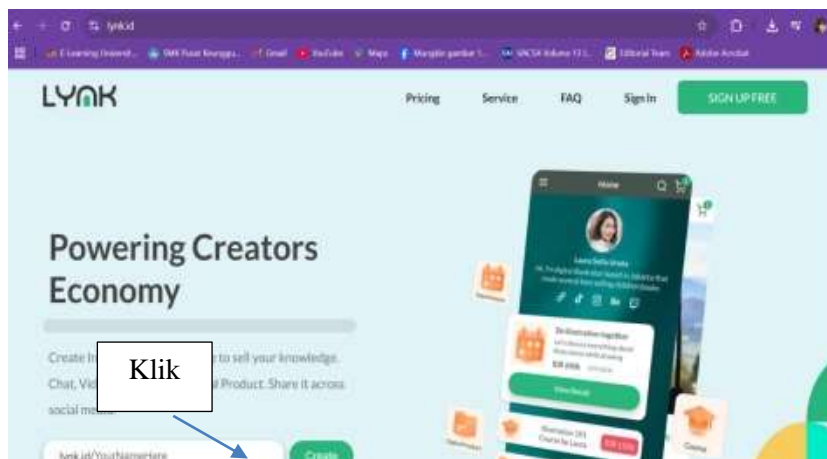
lynk.id

E-Learning Universit... SMK Pusat Keunggu... Gmail YouTube Maps Mengikir gambar t... SINCSA Volume 13 I... Editorial Team Adobe Acrobat

LYNK

Pricing Service FAQ Sign In SIGN UP FREE

Home

Laura Della Urada

Powering Creators Economy

Create In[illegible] to sell your knowledge. Chat, Vid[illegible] Product. Share it across social me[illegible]

Klik

lynk.id/YourNameHere Create

Rp 1.500